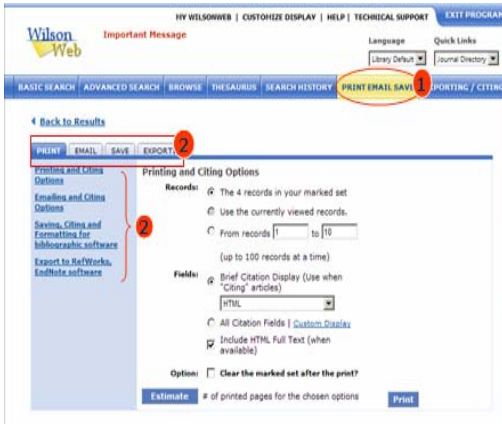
MY WILSONWEB | CUSTOMIZE DISPLAY | HELP | TECHNICAL SUPPORT EXIT PROGRAM

Wilson Web

Important Message

Language
Library Default

Quick Links
Journal Directory

BASIC SEARCH | ADVANCED SEARCH | BROWSE | THESAURUS | SEARCH HISTORY | PRINT EMAIL SAVE 1 PORTING / CITING

Back to Results

PRINT | EMAIL | SAVE | EXPORT 2

Printing and Citing Options

Emailing and Citing Options

Saving, Citing and Formatting for bibliographic software

Export to RefWorks, EndNote software

2

Printing and Citing Options

Records: The 4 records in your marked set

Use the currently viewed records.

From records 1 to 10

(up to 100 records at a time)

Fields: Brief Citation Display (Use when "Citing" articles)

HTML

All Citation Fields | Custom Display

Include HTML Full Text (when available)

Option: Clear the marked set after the print?

Estimate # of printed pages for the chosen options

Print